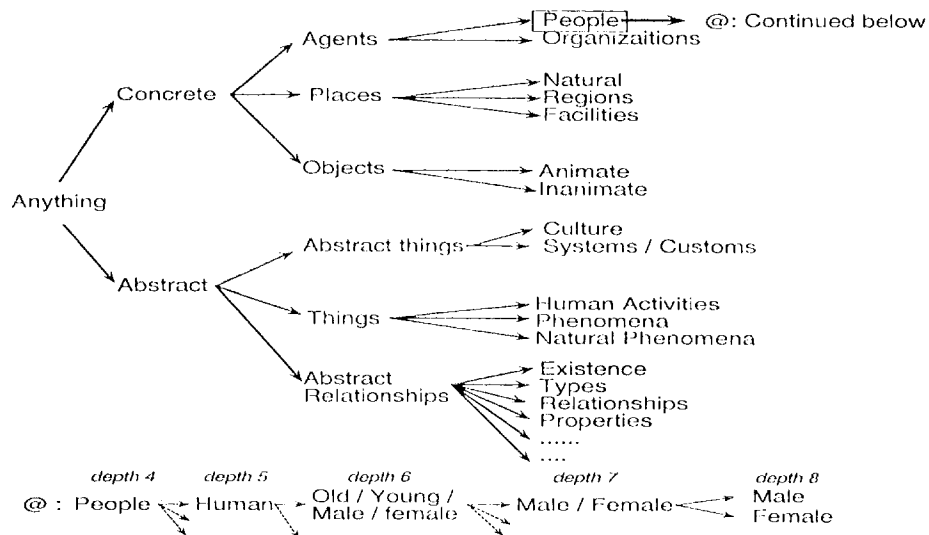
People
@: Continued below
Agents
Organizaitions
Concrete
Places
Natural
Regions
Facilities
Objects
Animate
Inanimate
Anything
Abstract things
Culture
Systems / Customs
Abstract
Things
Human Activities
Phenomena
Natural Phenomena
Abstract Relationships
Existence
Types
Relationships
Properties
......
....

depth 4
depth 5
depth 6
depth 7
depth 8
@ : People
Human
Old / Young / Male / female
Male / Female
Male
Female